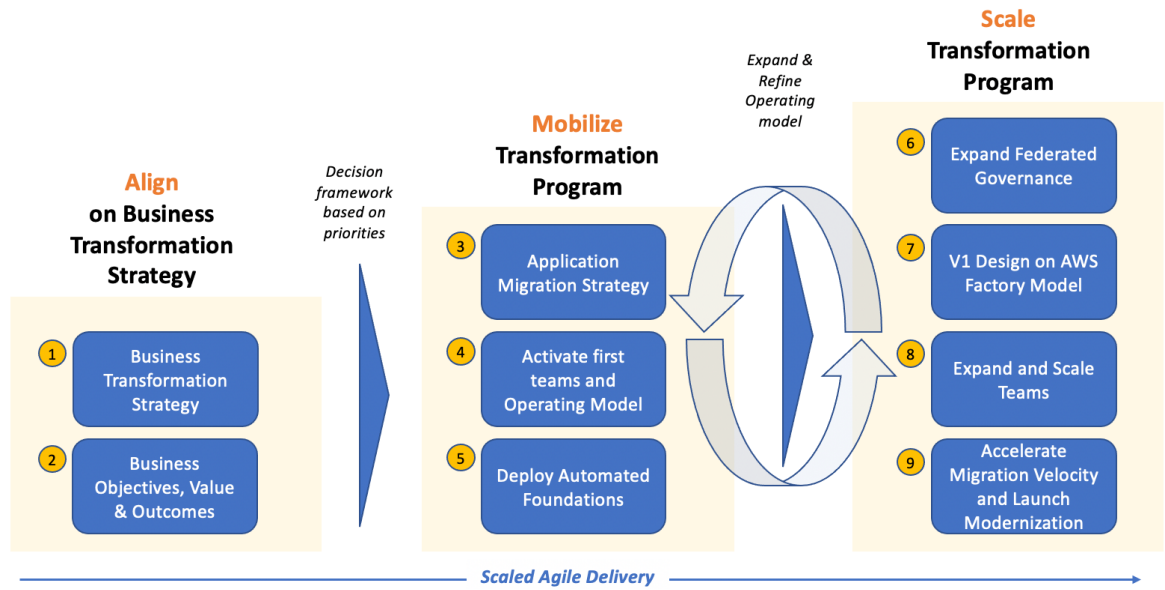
Align
on Business Transformation Strategy

1 Business Transformation Strategy

2 Business Objectives, Value & Outcomes

Decision framework based on priorities

Mobilize
Transformation Program

3 Application Migration Strategy

4 Activate first teams and Operating Model

5 Deploy Automated Foundations

Expand & Refine Operating model

Scale
Transformation Program

6 Expand Federated Governance

7 V1 Design on AWS Factory Model

8 Expand and Scale Teams

9 Accelerate Migration Velocity and Launch Modernization

Scaled Agile Delivery